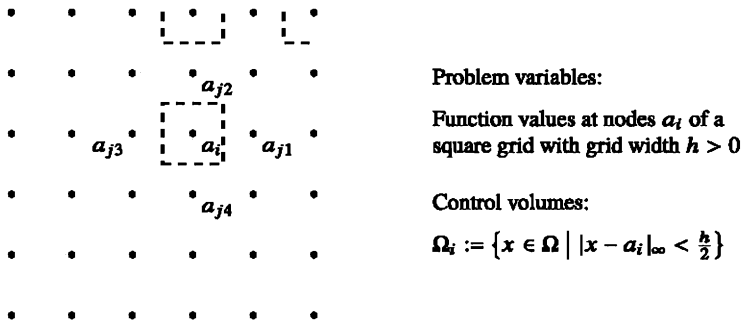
$a_{j2}$

$a_{j3}$ $a_i$ $a_{j1}$

$a_{j4}$

Problem variables:

Function values at nodes $a_i$ of a square grid with grid width $h > 0$

Control volumes:

$\Omega_i := \left\{ x \in \Omega \;\middle|\; |x - a_i|_\infty < \frac{h}{2} \right\}$